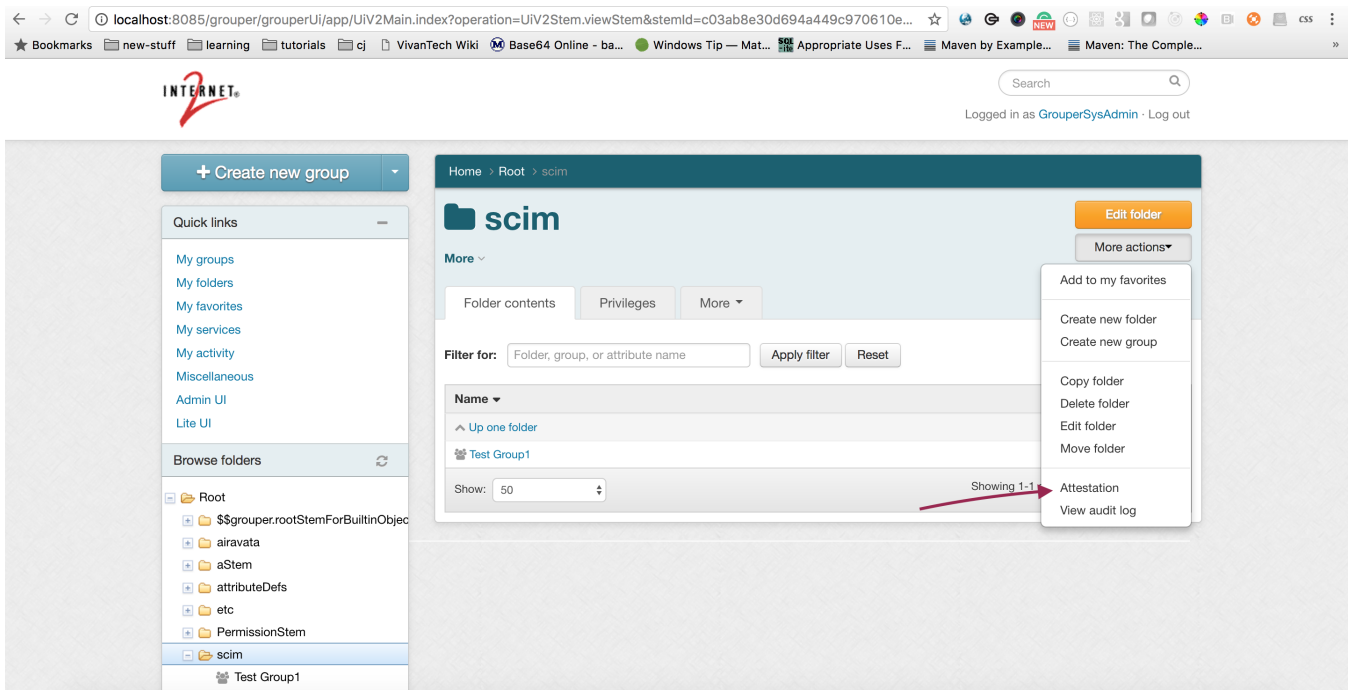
localhost:8085/grouper/grouperUi/app/UiV2Main.index?operation=UiV2Stem.viewStem&stemId=c03ab8e30d694a449c970610e...

NEW CSS

Bookmarks new-stuff learning tutorials cj VivanTech Wiki Base64 Online - ba... Windows Tip — Mat... Appropriate Uses F... Maven by Example... Maven: The Comple...

INTERNET2

Search

Logged in as GrouperSysAdmin · Log out

+ Create new group

Quick links

My groups
My folders
My favorites
My services
My activity
Miscellaneous
Admin UI
Lite UI

Browse folders

Root
$$grouper.rootStemForBuiltinObjec
airavata
aStem
attributeDefs
etc
PermissionStem
scim
Test Group1

Home > Root > scim

scim

More

Edit folder

More actions

Add to my favorites

Create new folder
Create new group

Copy folder
Delete folder
Edit folder
Move folder

Attestation
View audit log

Folder contents Privileges More

Filter for: Folder, group, or attribute name Apply filter Reset

Name

Up one folder

Test Group1

Show: 50

Showing 1-1